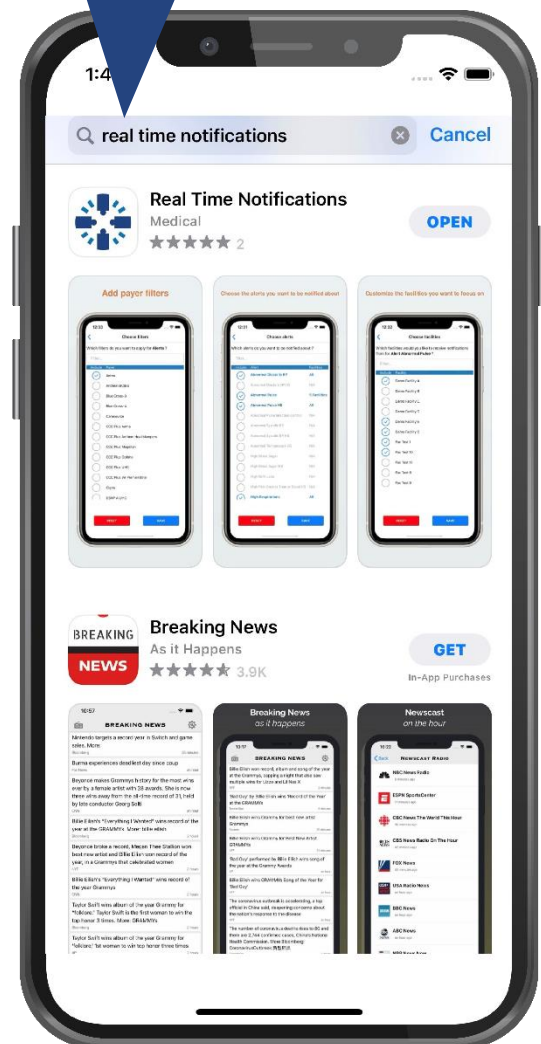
1:4

real time notifications

Cancel

Real Time Notifications
Medical
2
OPEN

Add payor filters

Choose the alerts you want to be notified about

Customize the facilities you want to focus on

BREAKING NEWS
Breaking News
As it Happens
3.9K
GET
In-App Purchases

BREAKING NEWS

Breaking News
as it happens

Newscast
on the hour